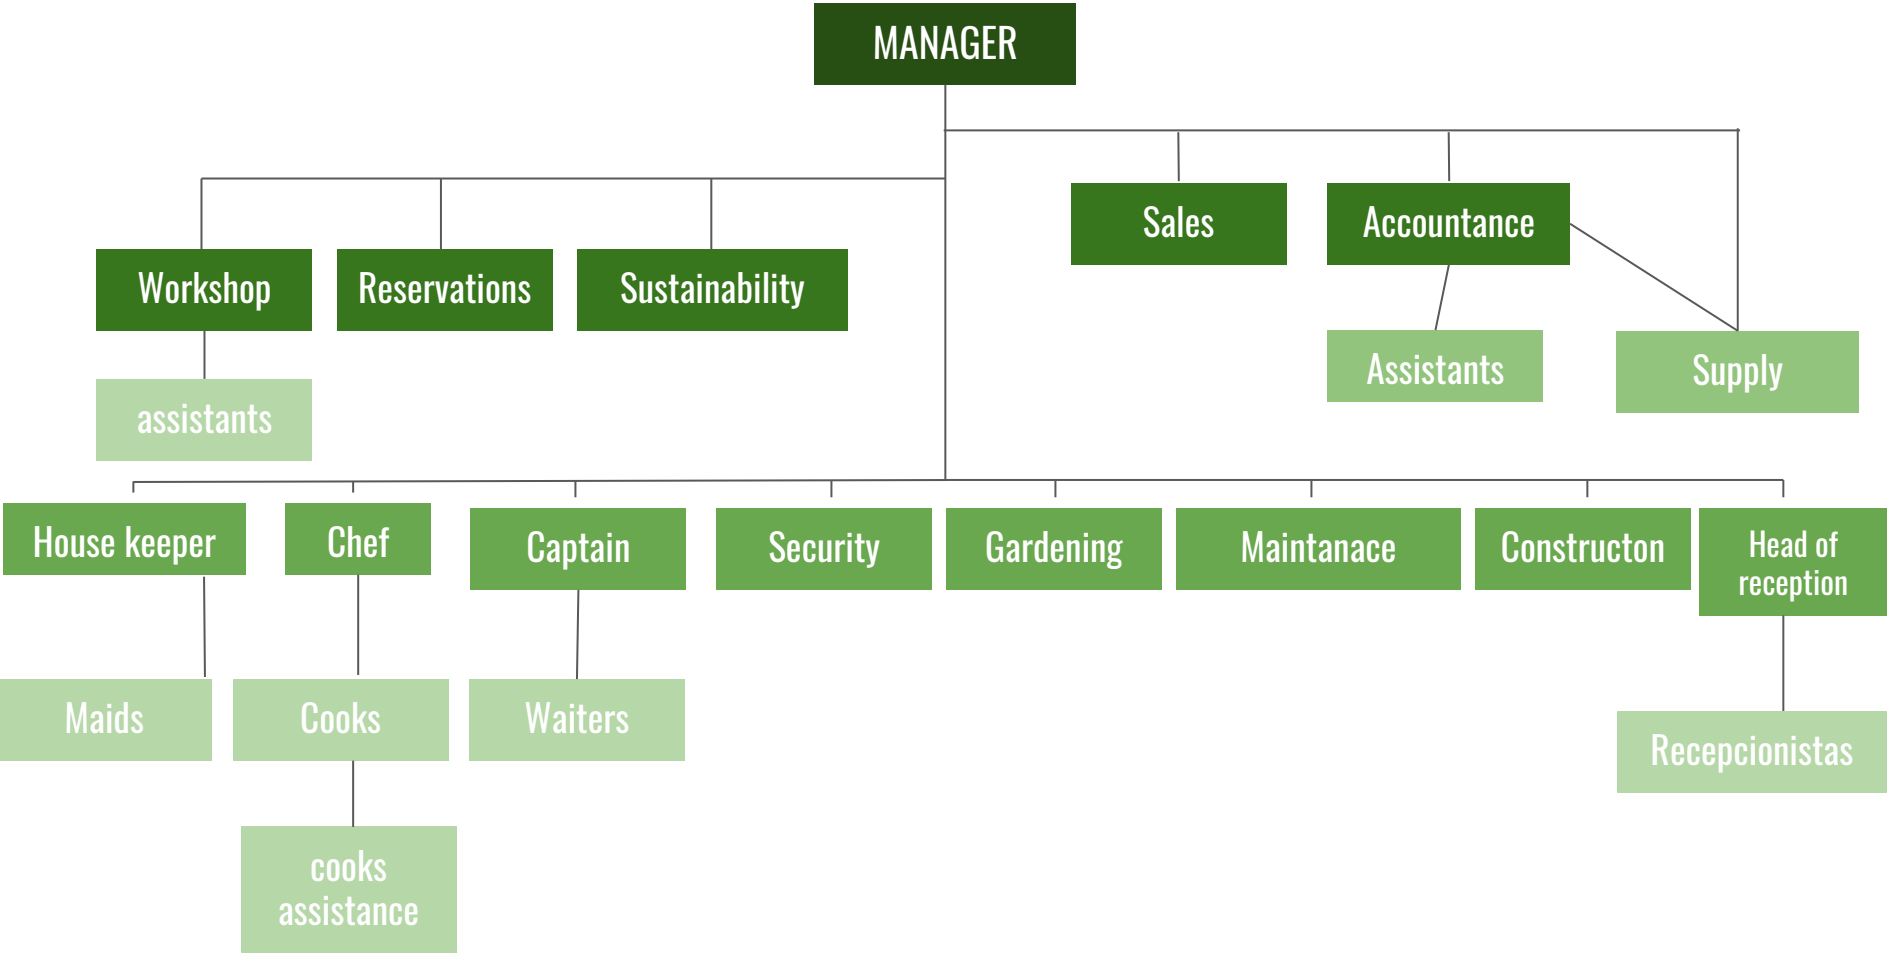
MANAGER

Workshop

Reservations

Sustainability

Sales

Accountance

assistants

Assistants

Supply

House keeper

Chef

Captain

Security

Gardening

Maintanace

Constructon

Head of reception

Maids

Cooks

Waiters

Recepcionistas

cooks assistance